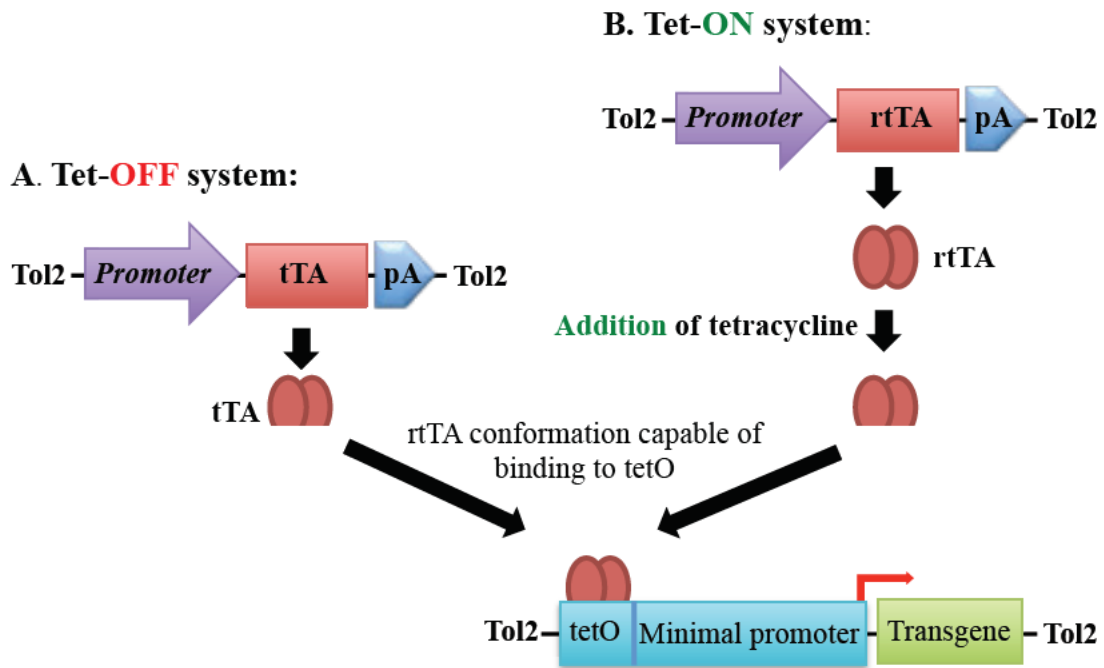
B. Tet-ON system:

Tol2 Promoter rtTA pA Tol2

rtTA

Addition of tetracycline

A. Tet-OFF system:

Tol2 Promoter tTA pA Tol2

tTA

rtTA conformation capable of binding to tetO

Tol2 tetO Minimal promoter Transgene Tol2